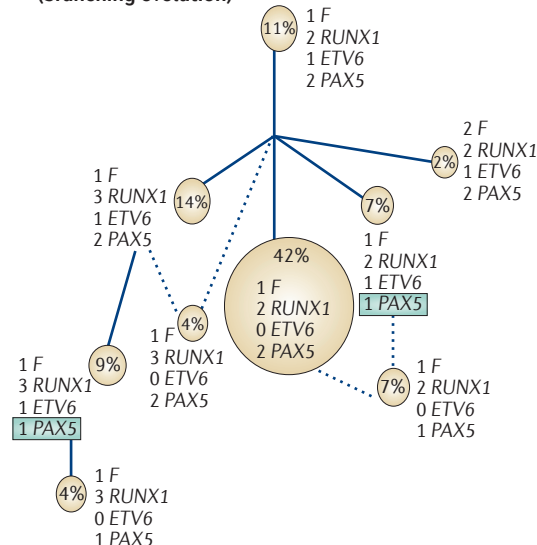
(branching evolution)

11%
1 F
2 RUNX1
1 ETV6
2 PAX5

2 F
2 RUNX1
1 ETV6
2 PAX5
2%

1 F
3 RUNX1
1 ETV6
2 PAX5
14%

7%
1 F
2 RUNX1
1 ETV6
1 PAX5

42%
1 F
2 RUNX1
0 ETV6
2 PAX5

4%
1 F
3 RUNX1
0 ETV6
2 PAX5

1 F
3 RUNX1
1 ETV6
1 PAX5
9%

7%
1 F
2 RUNX1
0 ETV6
1 PAX5

4%
1 F
3 RUNX1
0 ETV6
1 PAX5